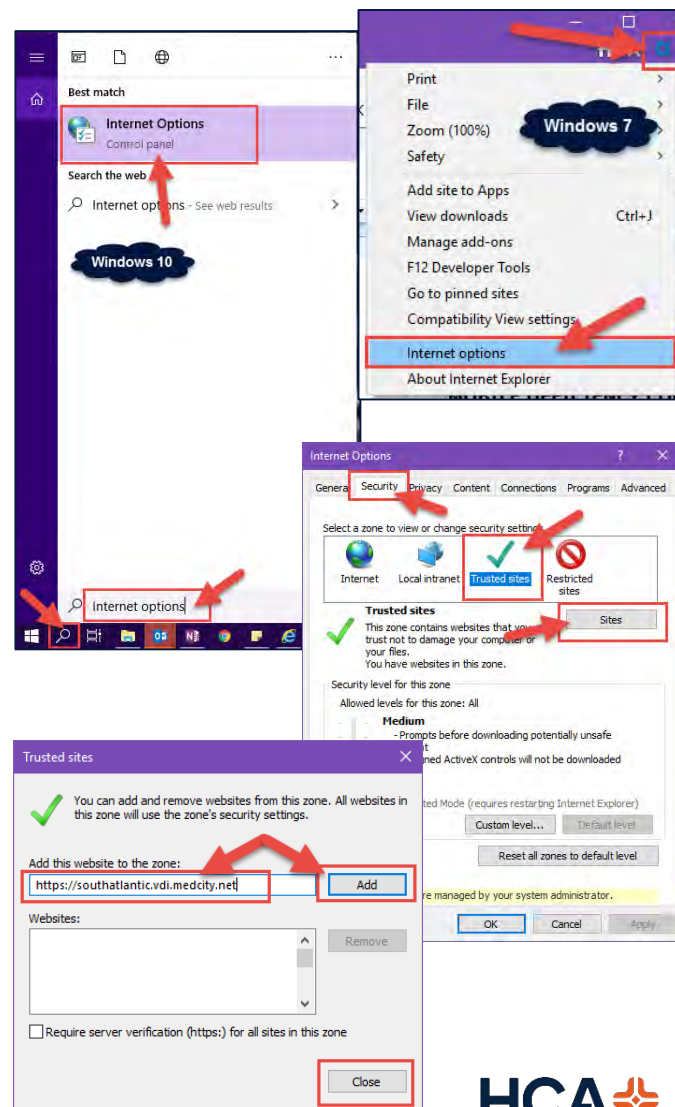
Best match

Internet Options
Control panel

Search the web

Internet options - See web results

Windows 10

Internet options

Print
File
Zoom (100%)
Safety
Windows 7
Add site to Apps
View downloads Ctrl+J
Manage add-ons
F12 Developer Tools
Go to pinned sites
Compatibility View settings
Internet options
About Internet Explorer

Internet Options ? ✕

General Security Privacy Content Connections Programs Advanced

Select a zone to view or change security settings.

Internet Local intranet Trusted sites Restricted sites

Trusted sites
This zone contains websites that you trust not to damage your computer or your files.
You have websites in this zone.

Sites

Security level for this zone
Allowed levels for this zone: All

Medium
- Prompts before downloading potentially unsafe content
- Unsigned ActiveX controls will not be downloaded

Enable Protected Mode (requires restarting Internet Explorer)

Custom level... Default level

Reset all zones to default level

Some settings are managed by your system administrator.

OK Cancel Apply

Trusted sites ✕

You can add and remove websites from this zone. All websites in this zone will use the zone's security settings.

Add this website to the zone:
https://southatlantic.vdi.medcity.net Add

Websites:

Remove

Require server verification (https:) for all sites in this zone

Close

HCA